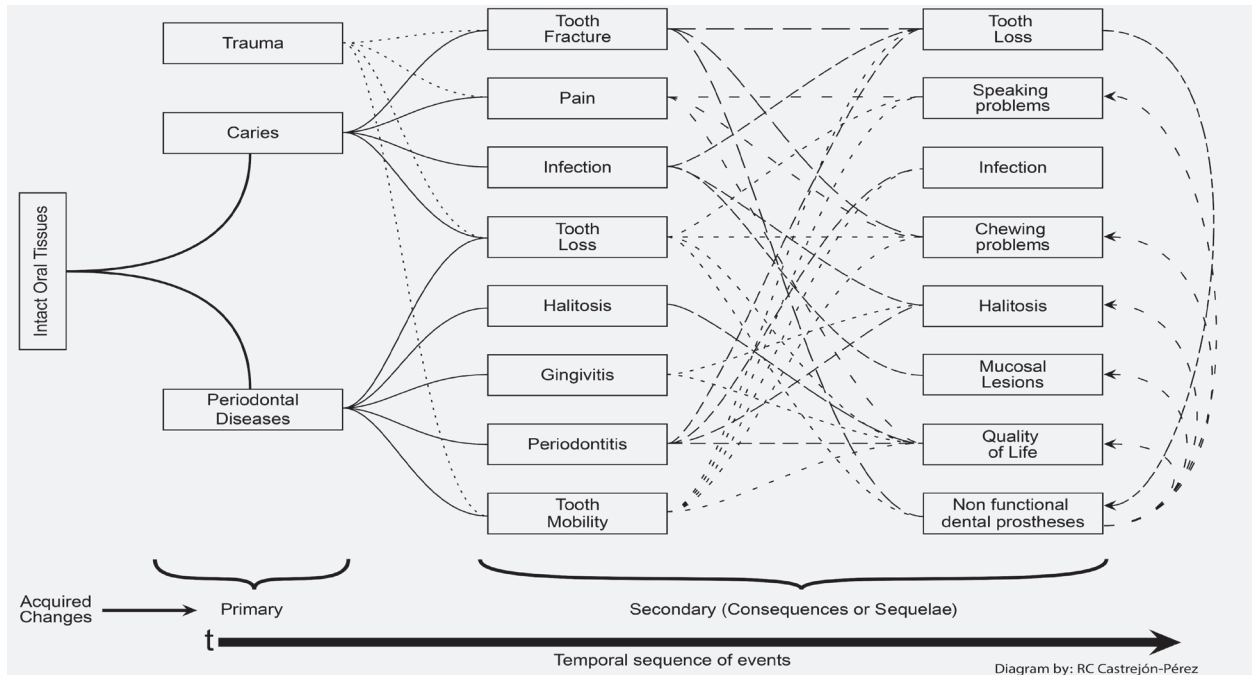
Intact Oral Tissues

Trauma

Caries

Periodontal Diseases

Tooth Fracture

Pain

Infection

Tooth Loss

Halitosis

Gingivitis

Periodontitis

Tooth Mobility

Tooth Loss

Speaking problems

Infection

Chewing problems

Halitosis

Mucosal Lesions

Quality of Life

Non functional dental prostheses

Acquired Changes

Primary

Secondary (Consequences or Sequelae)

t

Temporal sequence of events

Diagram by: RC Castrejón-Pérez